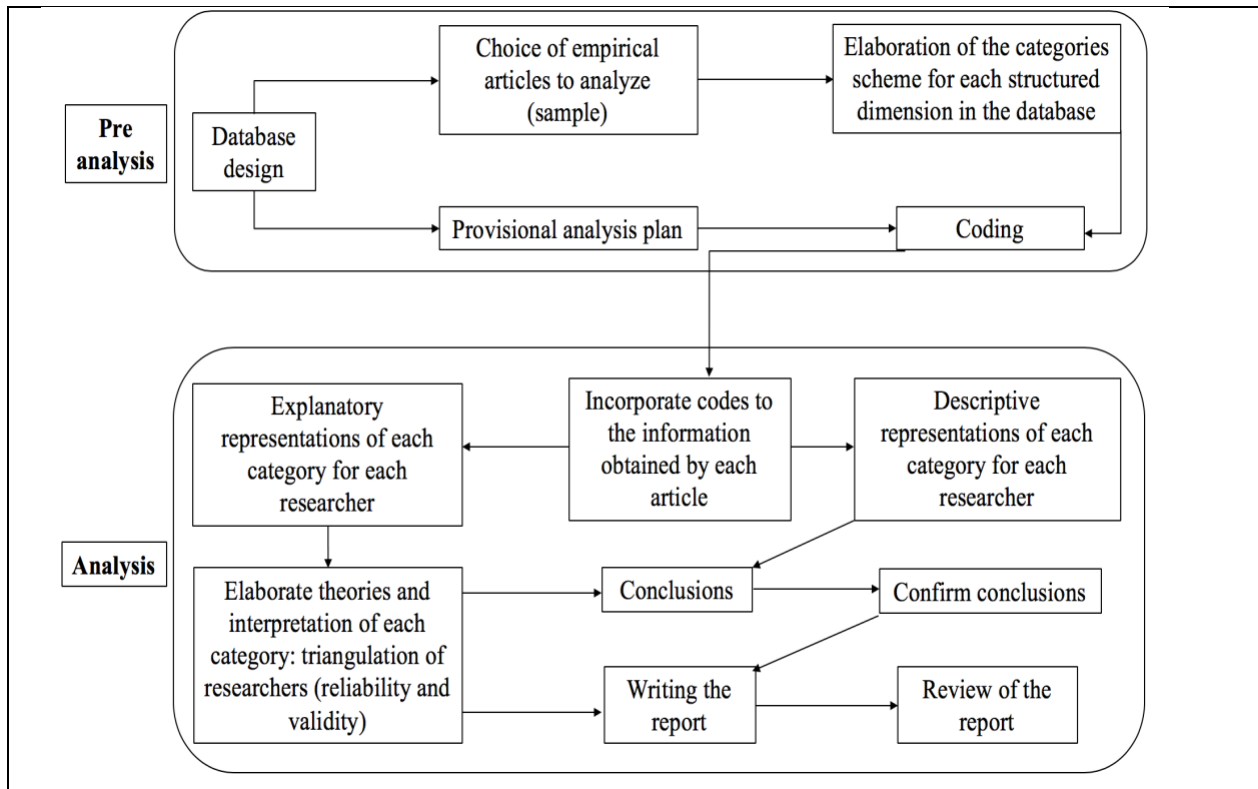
Pre analysis

Database design

Choice of empirical articles to analyze (sample)

Elaboration of the categories scheme for each structured dimension in the database

Provisional analysis plan

Coding

Analysis

Explanatory representations of each category for each researcher

Incorporate codes to the information obtained by each article

Descriptive representations of each category for each researcher

Elaborate theories and interpretation of each category: triangulation of researchers (reliability and validity)

Conclusions

Confirm conclusions

Writing the report

Review of the report